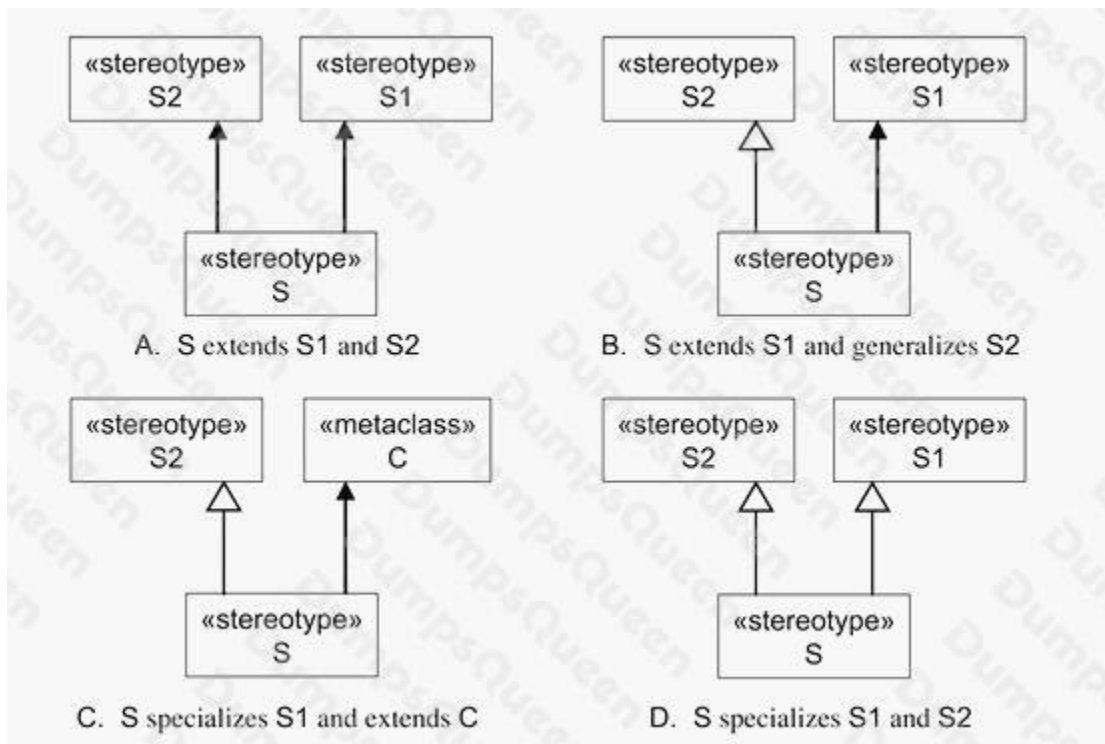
«stereotype»
S2

«stereotype»
S1

«stereotype»
S

A. S extends S1 and S2

«stereotype»
S2

«stereotype»
S1

«stereotype»
S

B. S extends S1 and generalizes S2

«stereotype»
S2

«metaclass»
C

«stereotype»
S

C. S specializes S1 and extends C

«stereotype»
S2

«stereotype»
S1

«stereotype»
S

D. S specializes S1 and S2

DumpsQueen